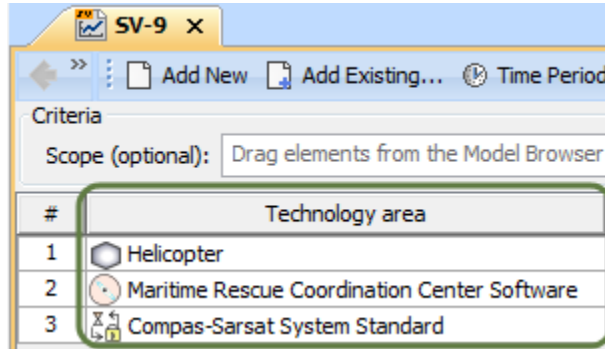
SV-9 ×

» Add New Add Existing... Time Period

Criteria

Scope (optional): Drag elements from the Model Browser

| # | Technology area |
|---|---|
| 1 | Helicopter |
| 2 | Maritime Rescue Coordination Center Software |
| 3 | Compas-Sarsat System Standard |